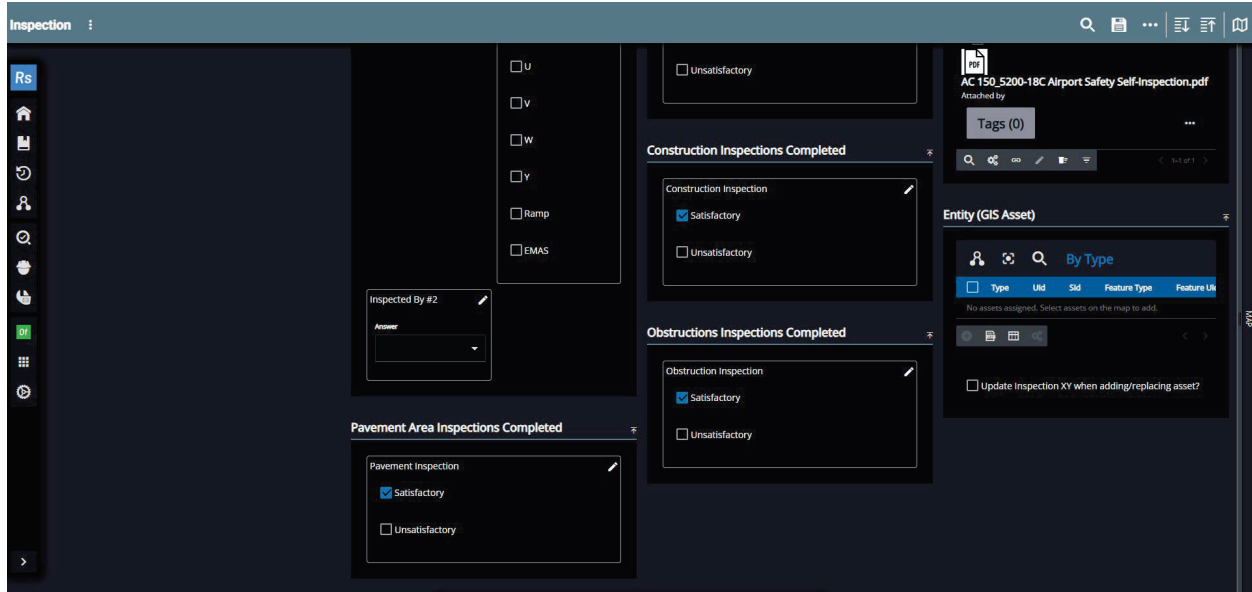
Inspection

Rs

Df

U

V

W

Y

Ramp

EMAS

Inspected By #2

Answer

Pavement Area Inspections Completed

Pavement Inspection

Satisfactory

Unsatisfactory

Unsatisfactory

Construction Inspections Completed

Construction Inspection

Satisfactory

Unsatisfactory

Obstructions Inspections Completed

Obstruction Inspection

Satisfactory

Unsatisfactory

PDF

AC 150_5200-18C Airport Safety Self-Inspection.pdf

Attached by

Tags (0)

...

1-1 of 1

Entity (GIS Asset)

By Type

| Type | UId | SId | Feature Type | Feature UI |
|---|---|---|---|---|

No assets assigned. Select assets on the map to add.

Update Inspection XY when adding/replacing asset?

MAP